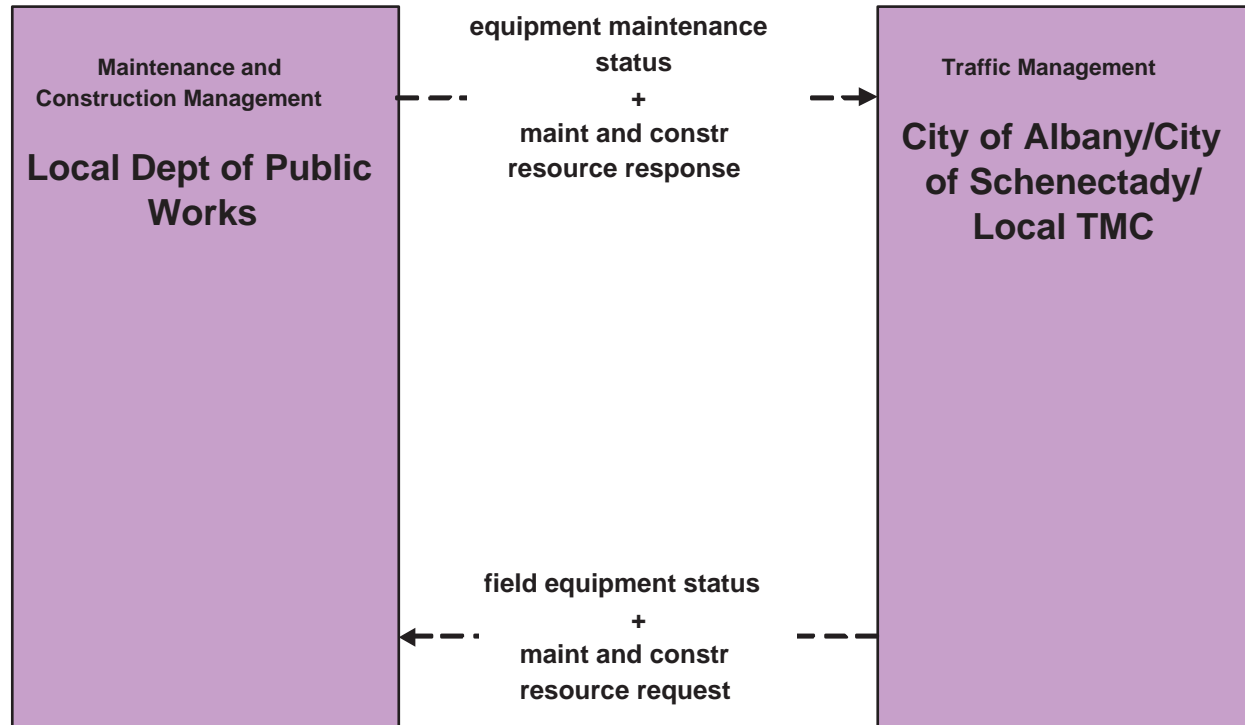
Maintenance and Construction Management

Local Dept of Public Works

equipment maintenance status
+
maint and constr resource response

Traffic Management

City of Albany/City of Schenectady/ Local TMC

field equipment status
+
maint and constr resource request